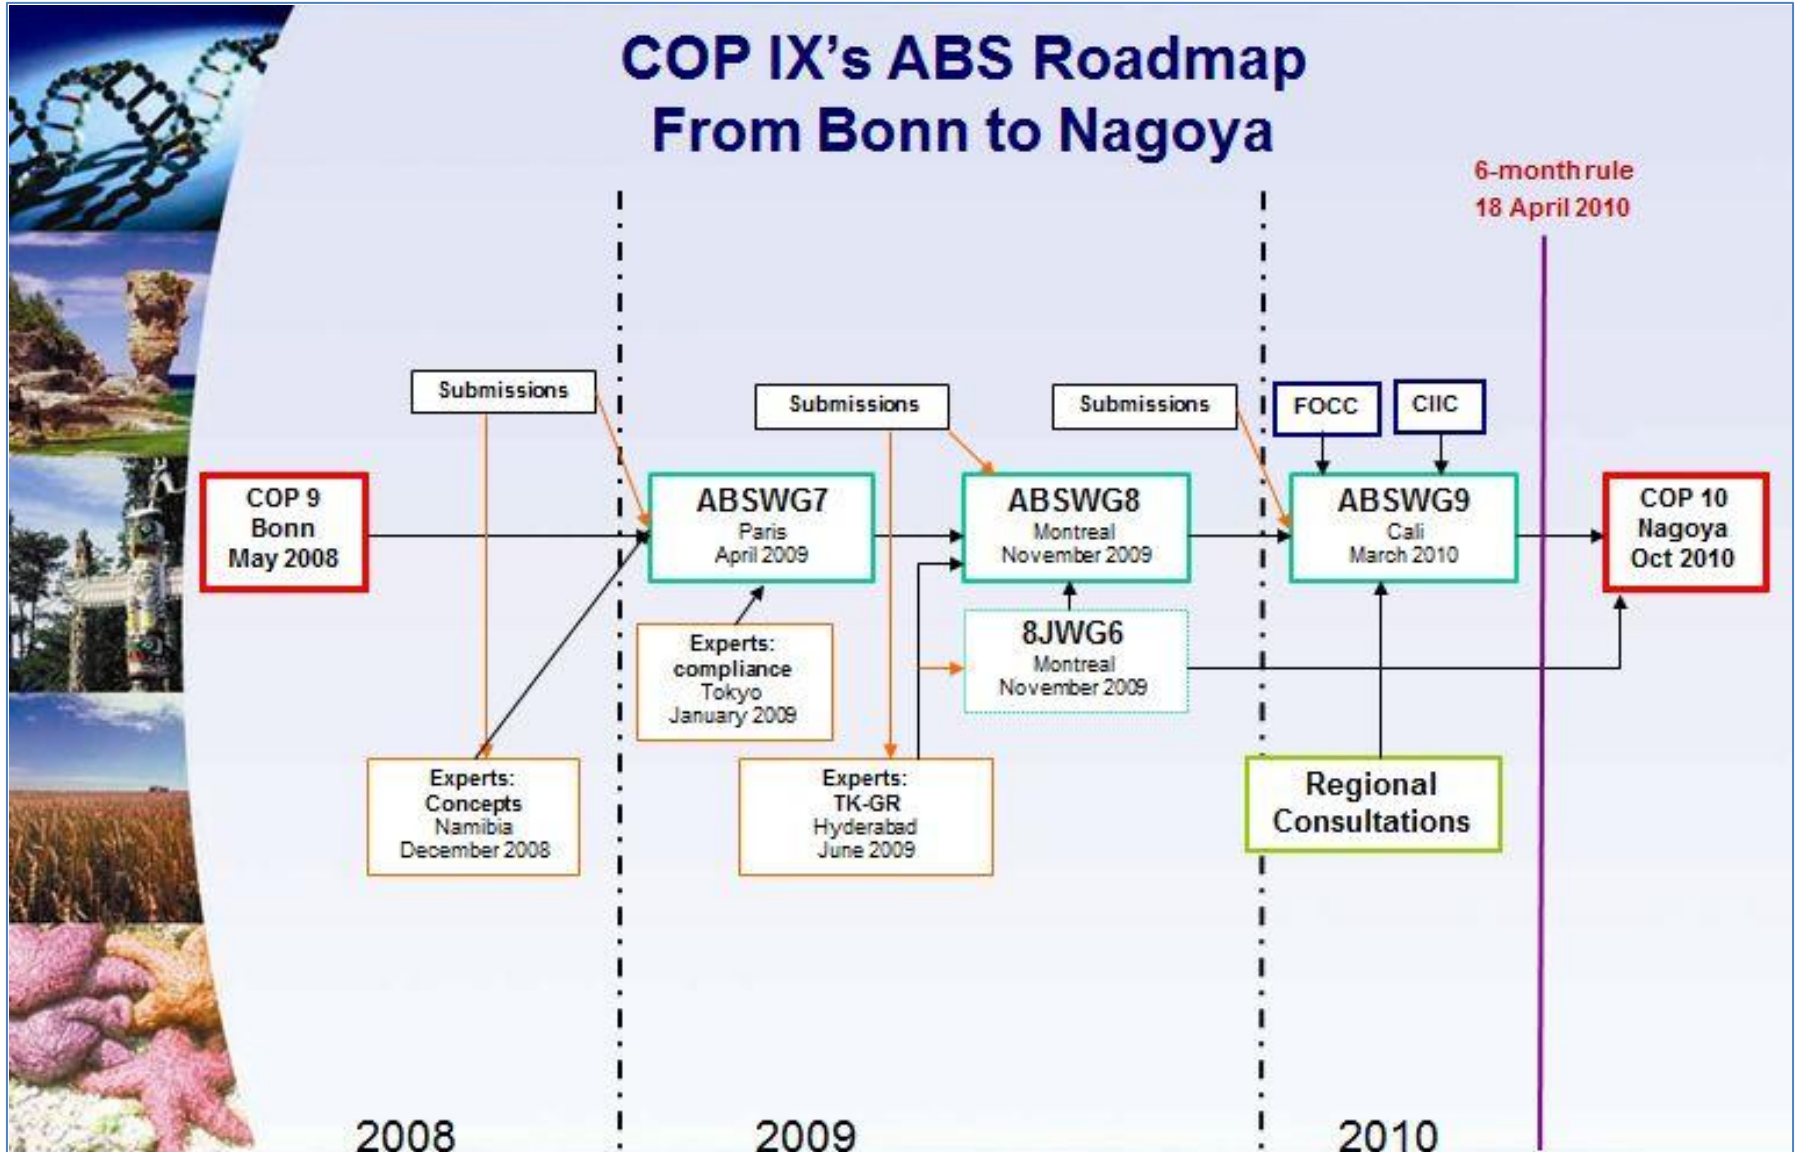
COP IX's ABS Roadmap
From Bonn to Nagoya

6-month rule
18 April 2010

Submissions

Submissions

Submissions

FOCC

CIIC

COP 9
Bonn
May 2008

ABSWG7
Paris
April 2009

ABSWG8
Montreal
November 2009

ABSWG9
Cali
March 2010

COP 10
Nagoya
Oct 2010

8JWG6
Montreal
November 2009

Experts:
compliance
Tokyo
January 2009

Experts:
Concepts
Namibia
December 2008

Experts:
TK-GR
Hyderabad
June 2009

Regional
Consultations

2008

2009

2010